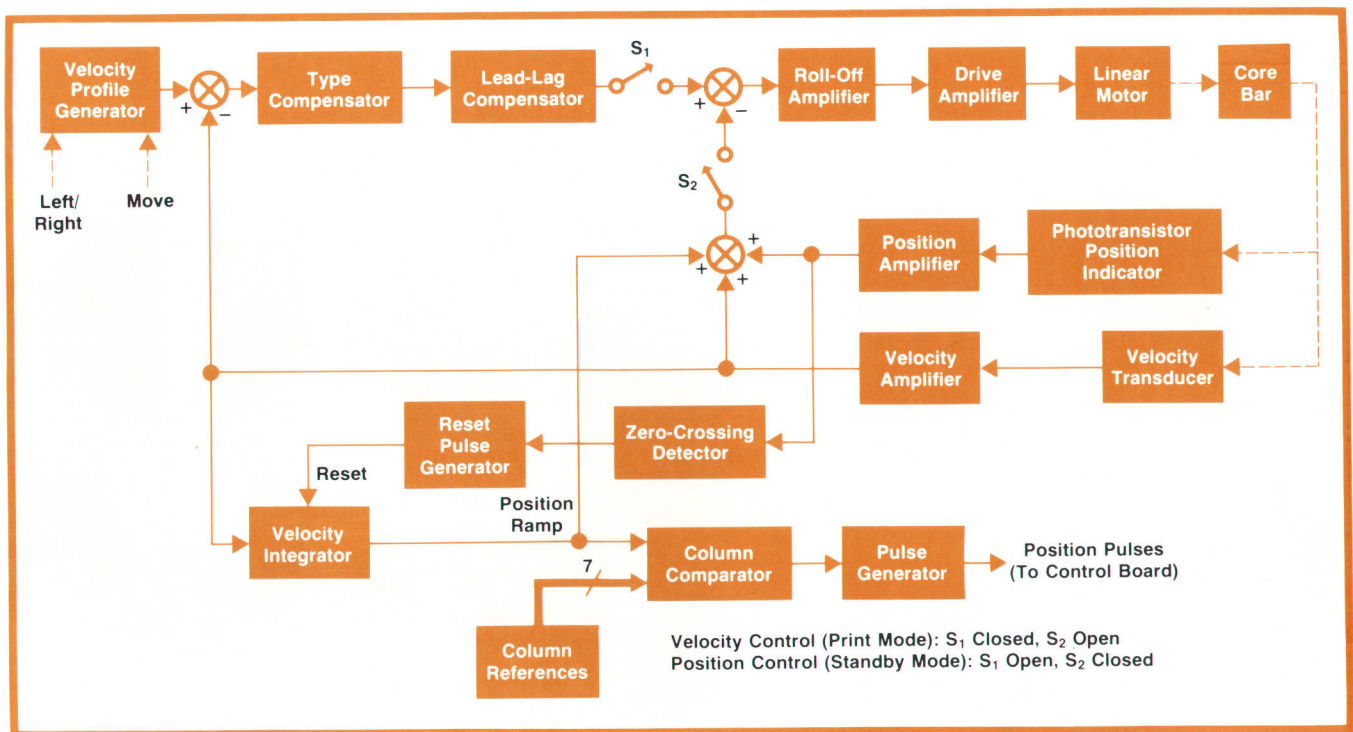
Velocity Profile Generator

Left/ Right

Move

+ −

Type Compensator

Lead-Lag Compensator

$S_1$

+ −

Roll-Off Amplifier

Drive Amplifier

Linear Motor

Core Bar

$S_2$

+ + + +

Position Amplifier

Phototransistor Position Indicator

Velocity Amplifier

Velocity Transducer

Reset Pulse Generator

Zero-Crossing Detector

Reset

Position Ramp

Velocity Integrator

Column Comparator

Pulse Generator

Position Pulses (To Control Board)

7

Column References

Velocity Control (Print Mode): $S_1$ Closed, $S_2$ Open
Position Control (Standby Mode): $S_1$ Open, $S_2$ Closed